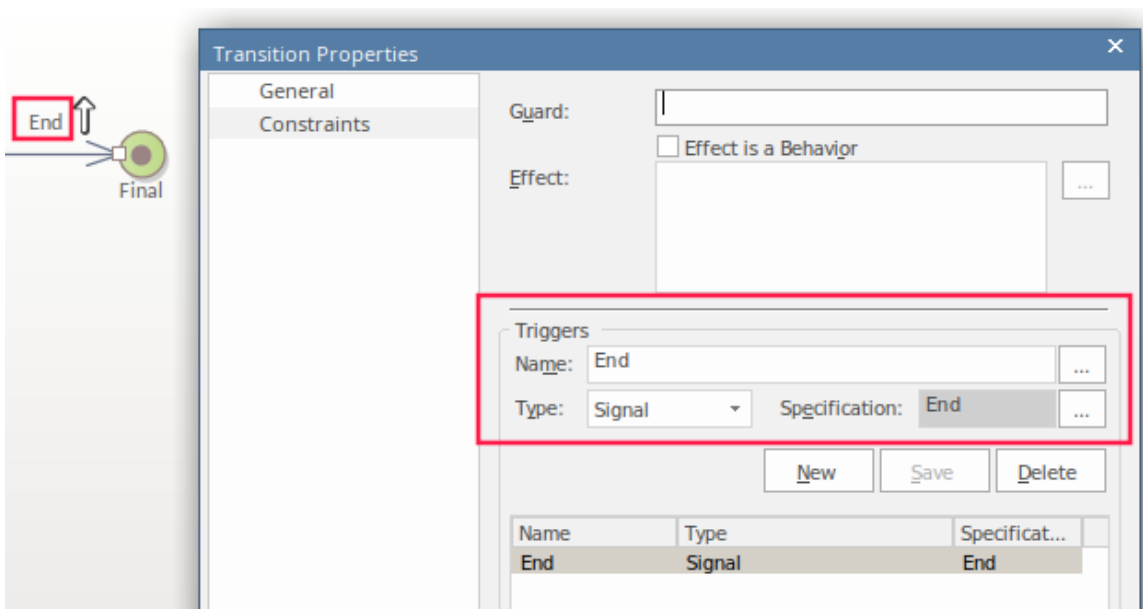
End

Final

Transition Properties

×

General

Constraints

Guard:

Effect is a Behavior

Effect:

...

Triggers

Name: End

...

Type: Signal

Specification: End

...

New

Save

Delete

| Name | Type | Specificat... |
|---|---|---|
| End | Signal | End |